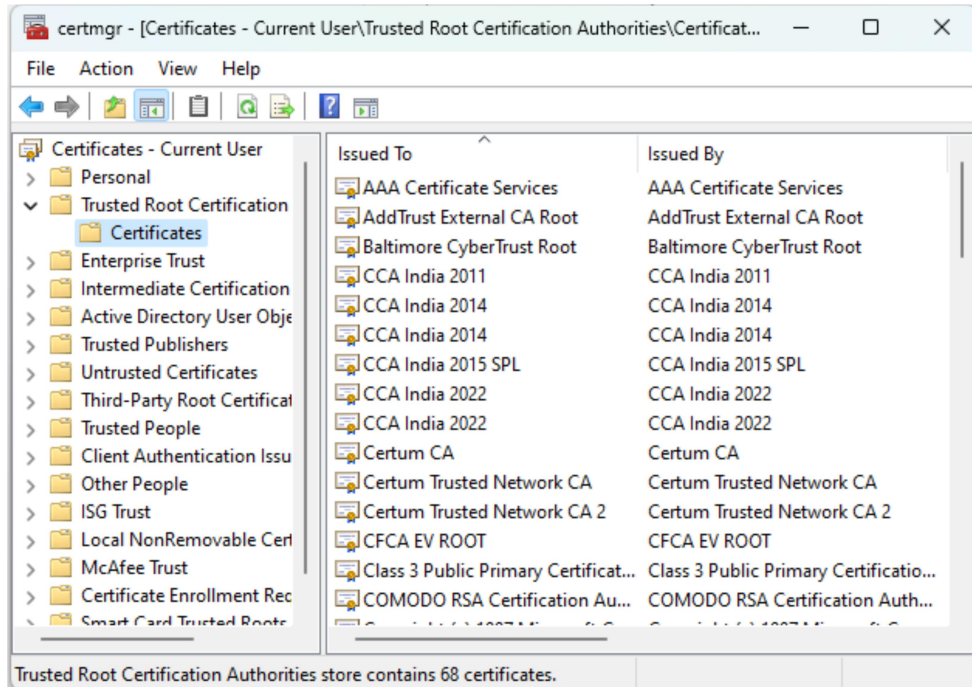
certmgr - [Certificates - Current User\Trusted Root Certification Authorities\Certificat...

File Action View Help

Certificates - Current User
Personal
Trusted Root Certification
Certificates
Enterprise Trust
Intermediate Certification
Active Directory User Obje
Trusted Publishers
Untrusted Certificates
Third-Party Root Certificat
Trusted People
Client Authentication Issu
Other People
ISG Trust
Local NonRemovable Cert
McAfee Trust
Certificate Enrollment Rec
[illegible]

| Issued To | Issued By |
|---|---|
| AAA Certificate Services | AAA Certificate Services |
| AddTrust External CA Root | AddTrust External CA Root |
| Baltimore CyberTrust Root | Baltimore CyberTrust Root |
| CCA India 2011 | CCA India 2011 |
| CCA India 2014 | CCA India 2014 |
| CCA India 2014 | CCA India 2014 |
| CCA India 2015 SPL | CCA India 2015 SPL |
| CCA India 2022 | CCA India 2022 |
| CCA India 2022 | CCA India 2022 |
| Certum CA | Certum CA |
| Certum Trusted Network CA | Certum Trusted Network CA |
| Certum Trusted Network CA 2 | Certum Trusted Network CA 2 |
| CFCA EV ROOT | CFCA EV ROOT |
| Class 3 Public Primary Certificat... | Class 3 Public Primary Certificatio... |
| COMODO RSA Certification Au... | COMODO RSA Certification Auth... |
| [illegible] | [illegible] |

Trusted Root Certification Authorities store contains 68 certificates.